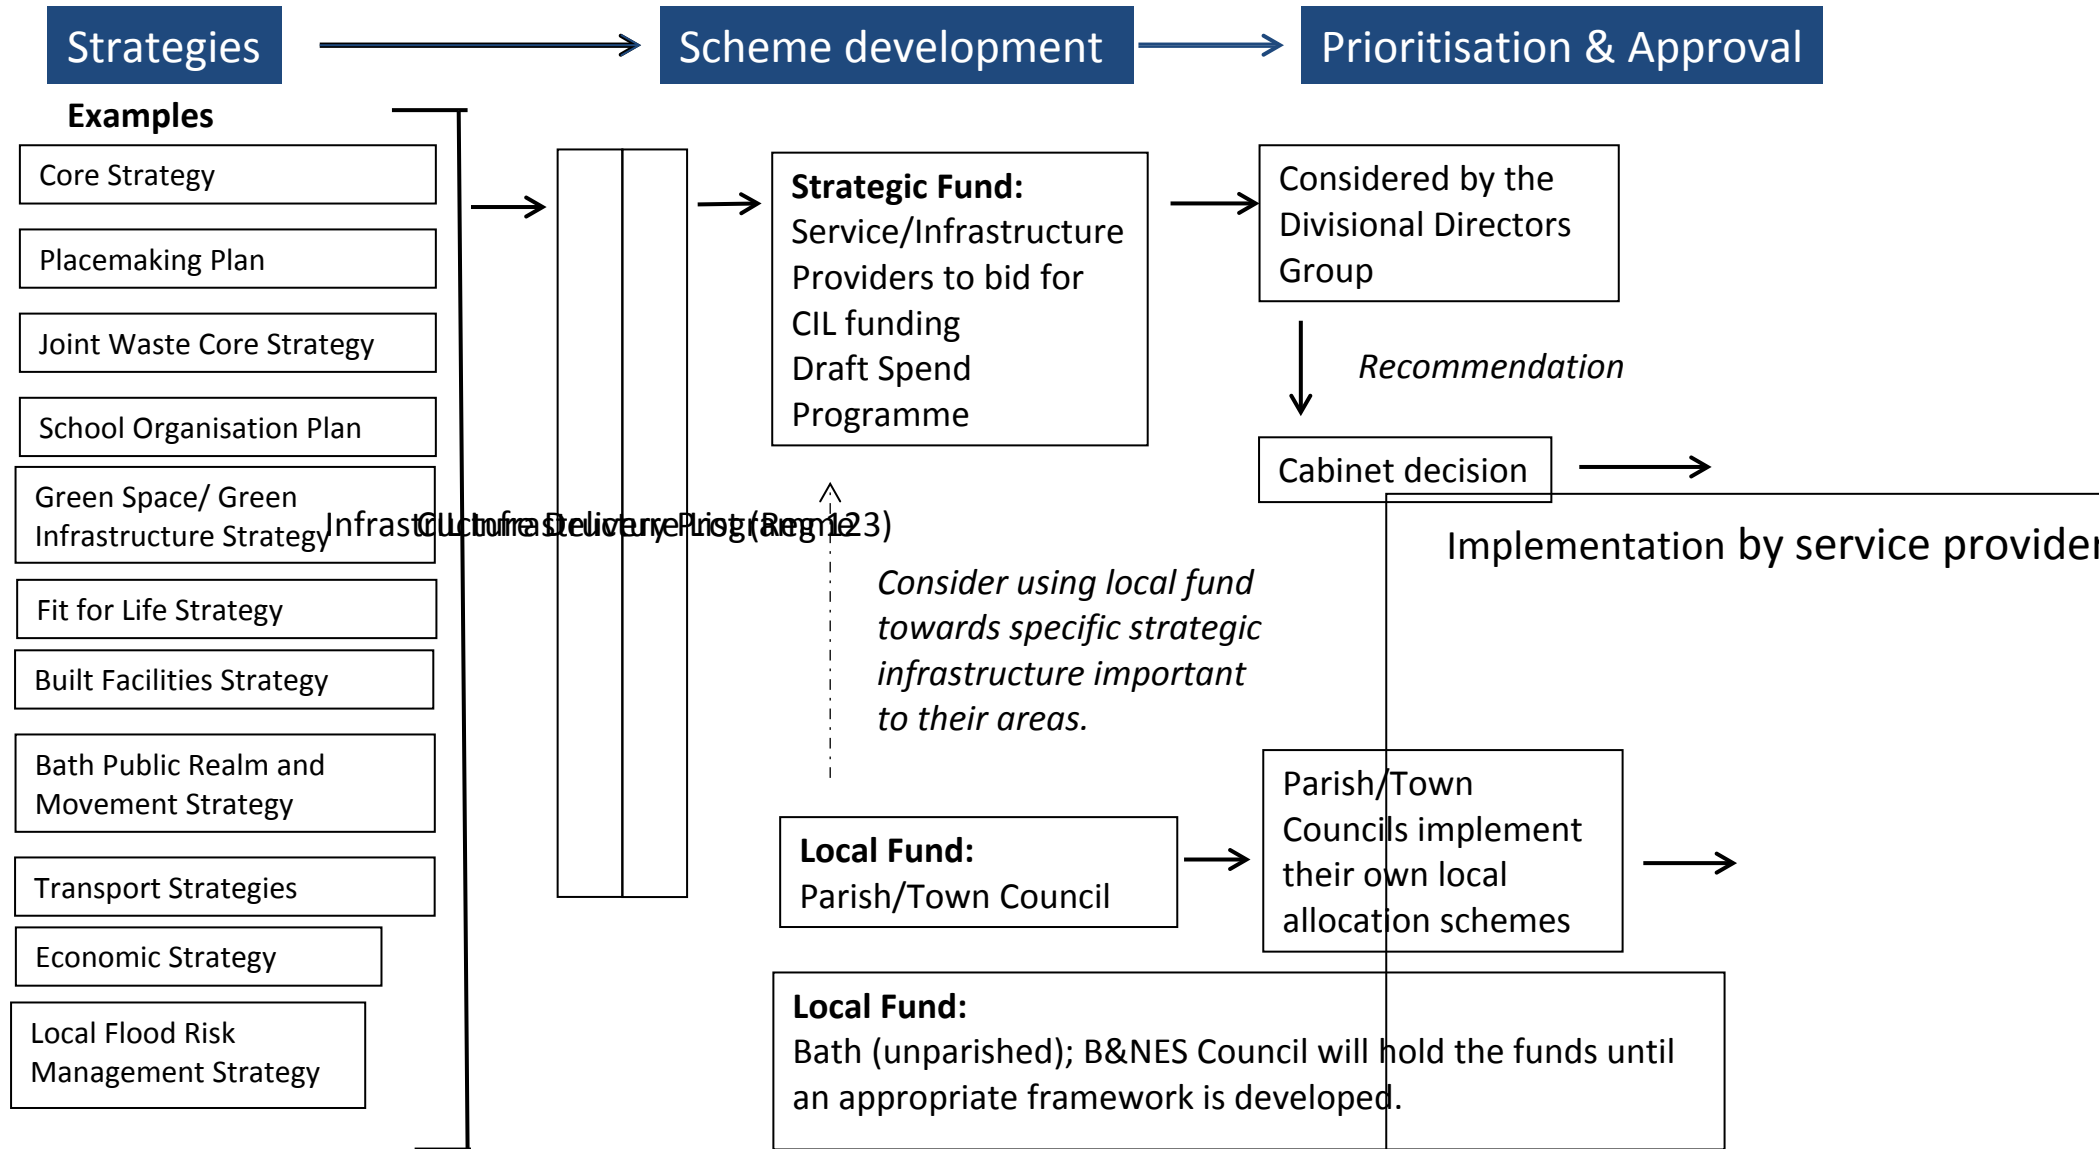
Strategies

Scheme development

Prioritisation & Approval

Examples

Core Strategy

Placemaking Plan

Joint Waste Core Strategy

School Organisation Plan

Green Space/ Green Infrastructure Strategy

Fit for Life Strategy

Built Facilities Strategy

Bath Public Realm and Movement Strategy

Transport Strategies

Economic Strategy

Local Flood Risk Management Strategy

Infrastructure Delivery Programme

CIL Infrastructure List (Reg 123)

**Strategic Fund:** Service/Infrastructure Providers to bid for CIL funding Draft Spend Programme

Considered by the Divisional Directors Group

*Recommendation*

Cabinet decision

Implementation by service provider

*Consider using local fund towards specific strategic infrastructure important to their areas.*

**Local Fund:** Parish/Town Council

Parish/Town Councils implement their own local allocation schemes

**Local Fund:** Bath (unparished); B&NES Council will hold the funds until an appropriate framework is developed.